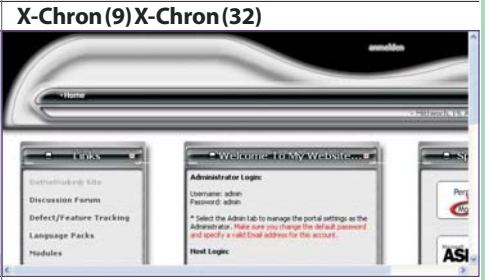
X-Chron (9) X-Chron (32)

anmelden

• Home

• Mittwoch, 15. A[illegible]

Links

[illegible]

Discussion Forum

Defect/Feature Tracking

Language Packs

Modules

Welcome To My Website...

Administrator Login:

Username: admin
Password: admin

* Select the Admin tab to manage the portal settings as the Administrator. Make sure you change the default password and specify a valid Email address for the account.

Host Login:

Sp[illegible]

Pow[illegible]

ASP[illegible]